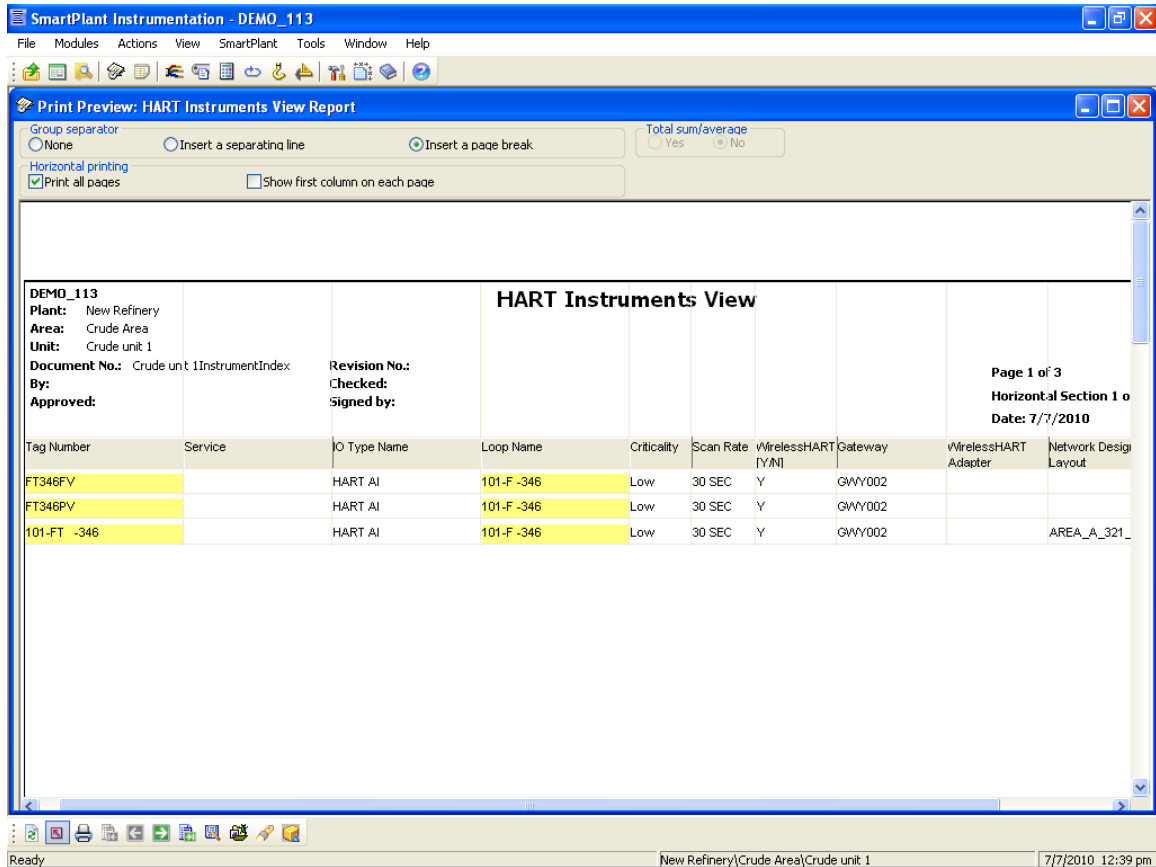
SmartPlant Instrumentation - DEMO_113

File Modules Actions View SmartPlant Tools Window Help

Print Preview: HART Instruments View Report

Group separator
None
Insert a separating line
Insert a page break

Total sum/average
Yes
No

Horizontal printing
Print all pages
Show first column on each page

DEMO_113
Plant: New Refinery
Area: Crude Area
Unit: Crude unit 1
Document No.: Crude unit 1InstrumentIndex
By:
Approved:

HART Instruments View

Revision No.:
Checked:
Signed by:

Page 1 of 3
Horizontal Section 1 o
Date: 7/7/2010

| Tag Number | Service | IO Type Name | Loop Name | Criticality | Scan Rate | WirelessHART [Y/N] | Gateway | WirelessHART Adapter | Network Desigi Layout |
|---|---|---|---|---|---|---|---|---|---|
| FT346FV | | HART AI | 101-F -346 | Low | 30 SEC | Y | GWY002 | | |
| FT346PV | | HART AI | 101-F -346 | Low | 30 SEC | Y | GWY002 | | |
| 101-FT -346 | | HART AI | 101-F -346 | Low | 30 SEC | Y | GWY002 | | AREA_A_321_ |

Ready
New Refinery\Crude Area\Crude unit 1
7/7/2010 12:39 pm